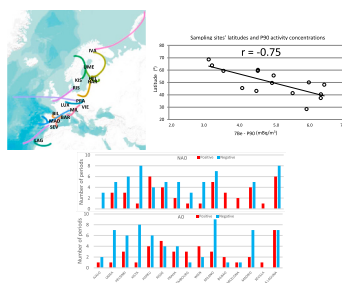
IVA
KIE
RIS
SME
KIR
HAR
OSL
LUX
PRA
VIE
BAR
MAD
SEV
ORE
MAL
LAS

Sampling sites' latitudes and P90 activity concentrations

r = -0.75

Latitude (°)

70
60
50
40
30
20

2.0 3.0 4.0 5.0 6.0 7.0

7Be - P90 (mBq/m³)

NAO

Positive
Negative

Number of periods

10
8
6
4
2
0

AO

Number of periods

10
8
6
4
2
0